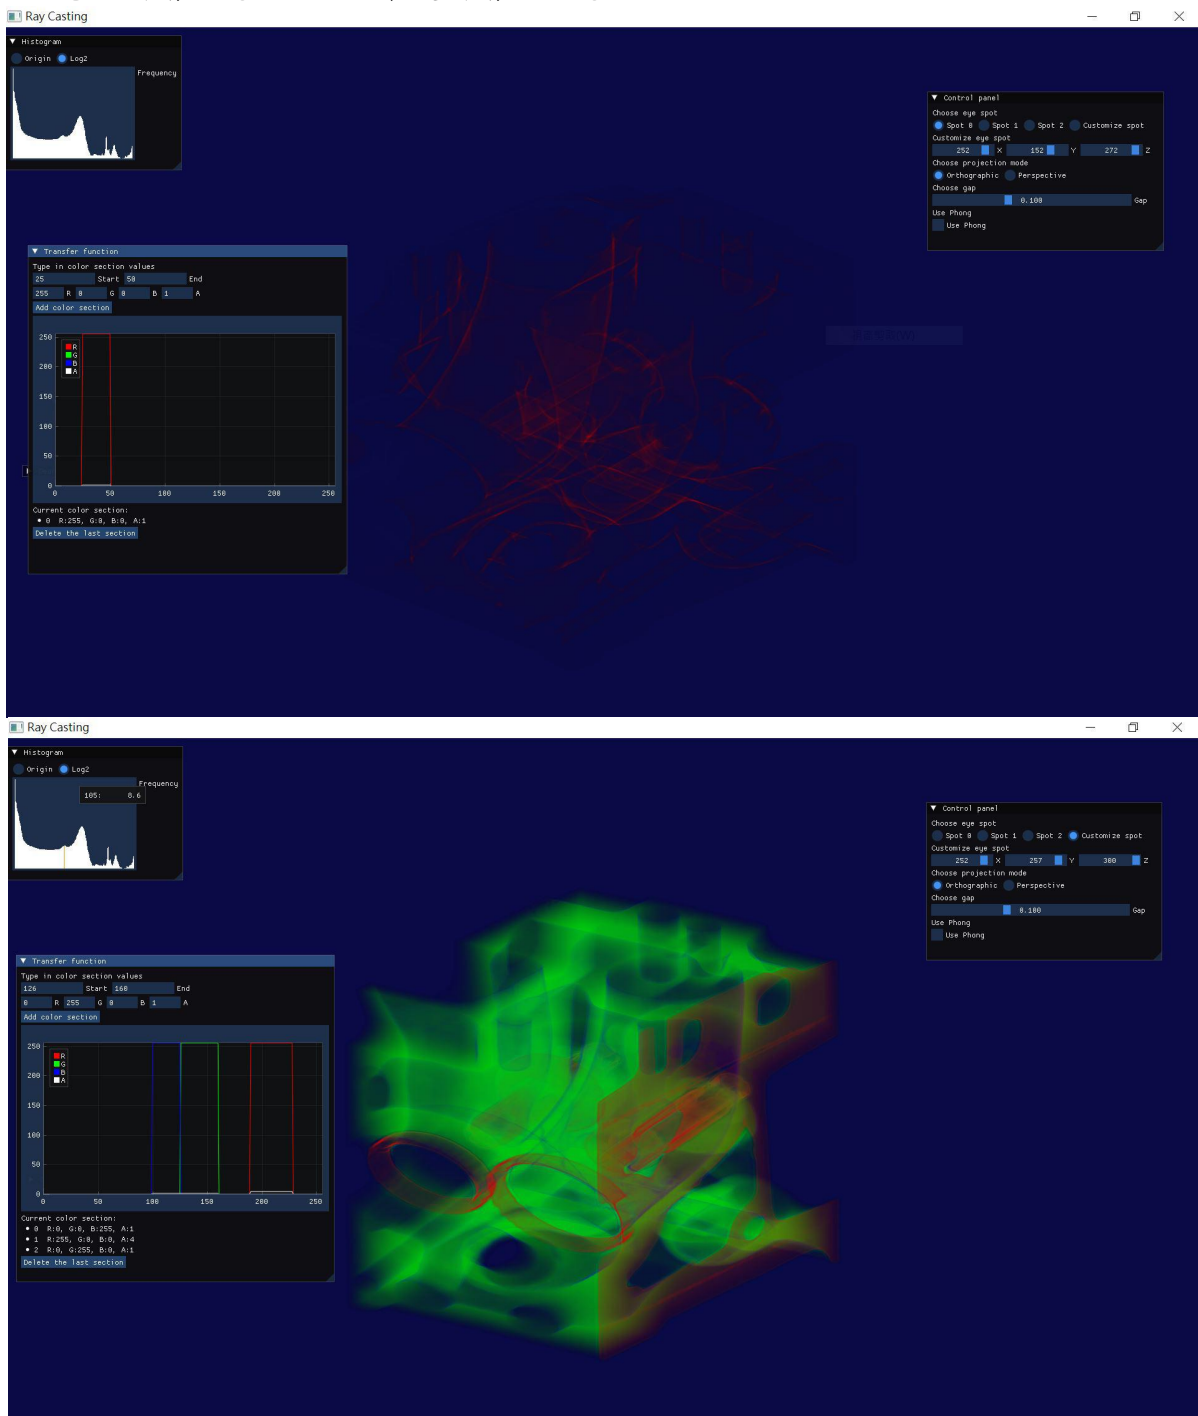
Ray Casting

▼ Histogram
Origin Log2
Frequency

▼ Transfer function
Type in color section values
25 Start 50 End
255 R 0 G 0 B 1 A
Add color section
250
200
150
100
50
0
0 50 100 150 200 250
R
G
B
A
Current color section:
• 0 R:255, G:0, B:0, A:1
Delete the last section

▼ Control panel
Choose eye spot
Spot 0 Spot 1 Spot 2 Customize spot
Customize eye spot
252 X 152 Y 272 Z
Choose projection mode
Orthographic Perspective
Choose gap
0.100 Gap
Use Phong
Use Phong

Ray Casting

▼ Histogram
Origin Log2
Frequency
105: 0.6

▼ Transfer function
Type in color section values
126 Start 160 End
0 R 255 G 0 B 1 A
Add color section
250
200
150
100
50
0
0 50 100 150 200 250
R
G
B
A
Current color section:
• 0 R:0, G:0, B:255, A:1
• 1 R:255, G:0, B:0, A:4
• 2 R:0, G:255, B:0, A:1
Delete the last section

▼ Control panel
Choose eye spot
Spot 0 Spot 1 Spot 2 Customize spot
Customize eye spot
252 X 257 Y 380 Z
Choose projection mode
Orthographic Perspective
Choose gap
0.100 Gap
Use Phong
Use Phong